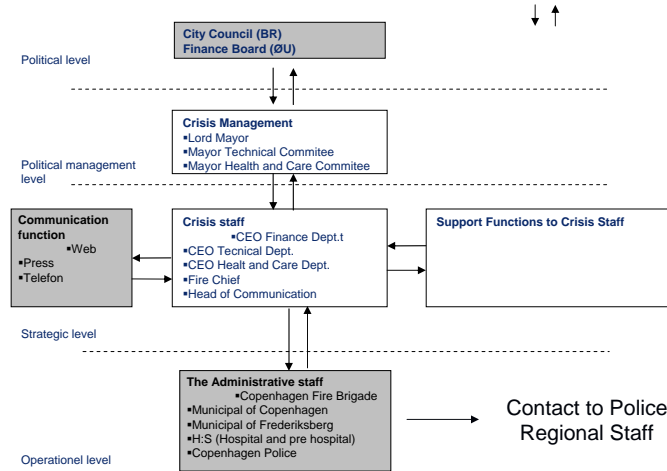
City Council (BR)
Finance Board (ØU)

Political level

Crisis Management
▪Lord Mayor
▪Mayor Technical Commitee
▪Mayor Health and Care Commitee

Political management level

Communication function
▪Web
▪Press
▪Telefon

Crisis staff
▪CEO Finance Dept.t
▪CEO Tecnical Dept.
▪CEO Healt and Care Dept.
▪Fire Chief
▪Head of Communication

Support Functions to Crisis Staff

Strategic level

The Administrative staff
▪Copenhagen Fire Brigade
▪Municipal of Copenhagen
▪Municipal of Frederiksberg
▪H:S (Hospital and pre hospital)
▪Copenhagen Police

Contact to Police Regional Staff

Operationel level